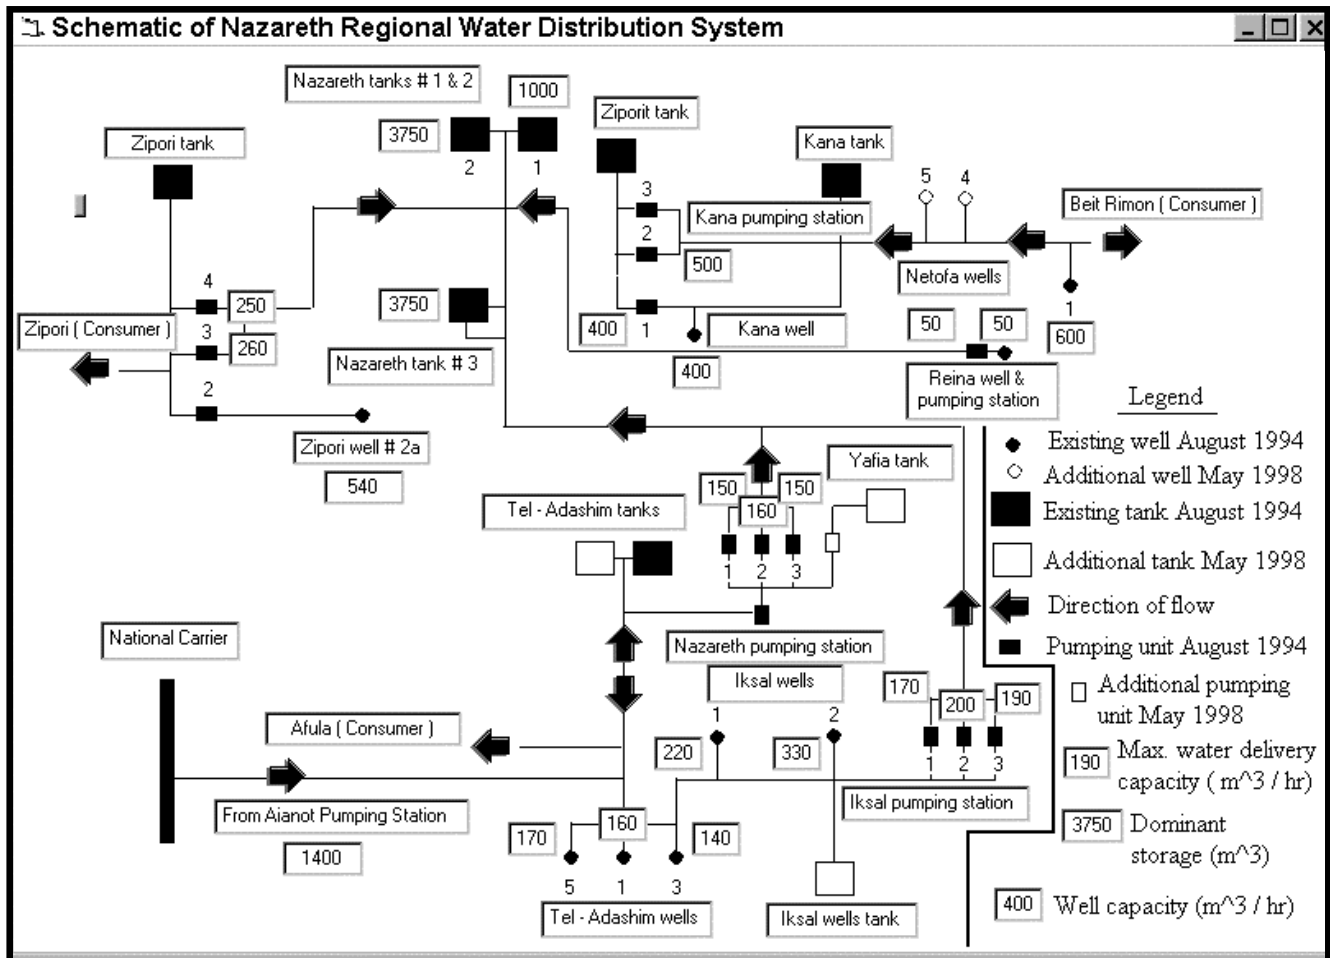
Schematic of Nazareth Regional Water Distribution System

Nazareth tanks # 1 & 2
1000
3750
2
1
Zipori tank
Ziporit tank
Kana tank
3
Kana pumping station
2
500
5
4
Beit Rimon ( Consumer )
Netofa wells
4
250
3750
400
1
Kana well
1
600
Zipori ( Consumer )
3
260
50
50
Nazareth tank # 3
400
Reina well & pumping station
2
Legend
Zipori well # 2a
540
Existing well August 1994
Additional well May 1998
Existing tank August 1994
Additional tank May 1998
Direction of flow
Pumping unit August 1994
Additional pumping unit May 1998
Max. water delivery capacity ( m^3 / hr)
Dominant storage (m^3)
Well capacity (m^3 / hr)
190
3750
400
Yafia tank
150
150
160
Tel - Adashim tanks
1
2
3
National Carrier
Nazareth pumping station
Iksal wells
170
200
190
1
2
Afula ( Consumer )
220
330
1
2
3
From Aianot Pumping Station
Iksal pumping station
1400
170
160
140
5
1
3
Tel - Adashim wells
Iksal wells tank